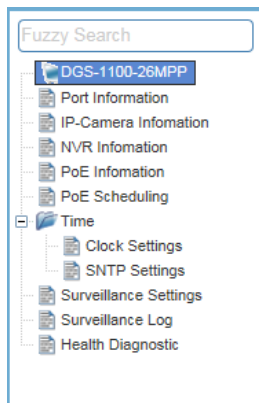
Fuzzy Search

DGS-1100-26MPP
Port Information
IP-Camera Infomation
NVR Infomation
PoE Infomation
PoE Scheduling
Time
Clock Settings
SNTP Settings
Surveillance Settings
Surveillance Log
Health Diagnostic